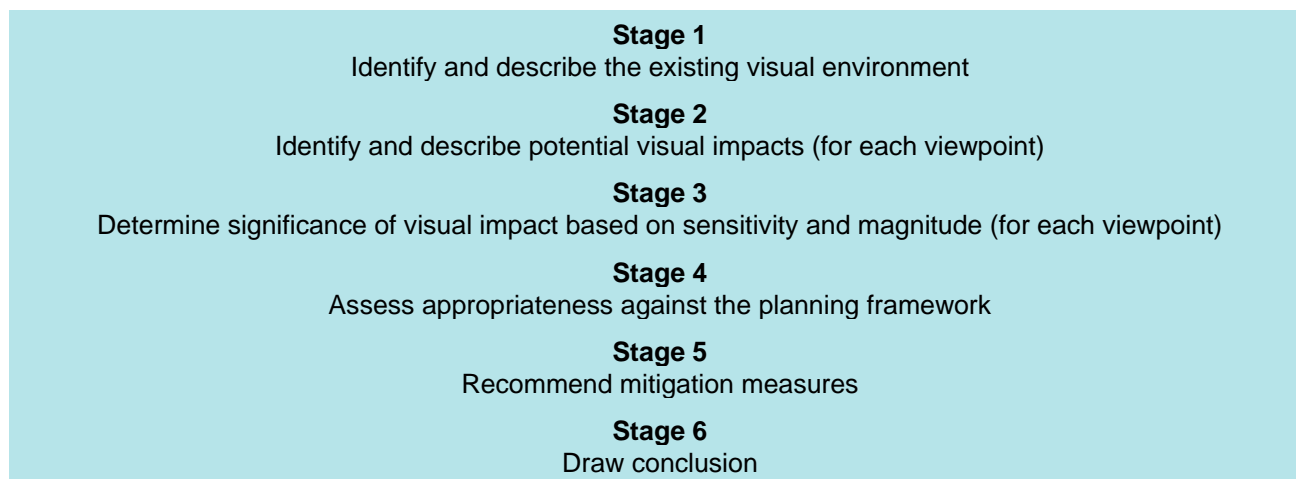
Stage 1
Identify and describe the existing visual environment

Stage 2
Identify and describe potential visual impacts (for each viewpoint)

Stage 3
Determine significance of visual impact based on sensitivity and magnitude (for each viewpoint)

Stage 4
Assess appropriateness against the planning framework

Stage 5
Recommend mitigation measures

Stage 6
Draw conclusion